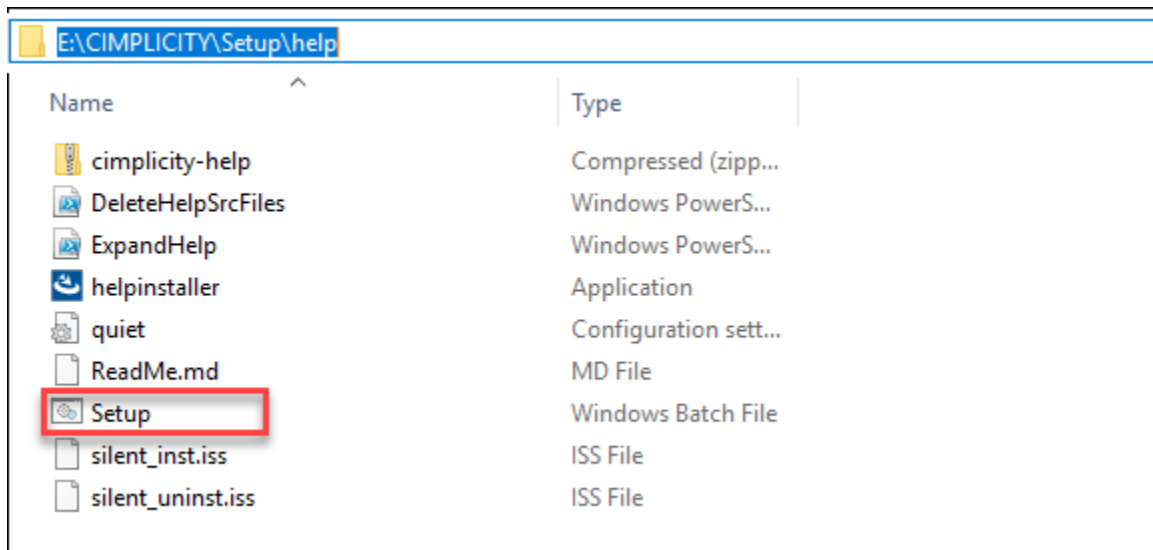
E:\CIMPLICITY\Setup\help

| Name | Type |
|---|---|
| cimplicity-help | Compressed (zipp... |
| DeleteHelpSrcFiles | Windows PowerS... |
| ExpandHelp | Windows PowerS... |
| helpinstaller | Application |
| quiet | Configuration sett... |
| ReadMe.md | MD File |
| Setup | Windows Batch File |
| silent_inst.iss | ISS File |
| silent_uninst.iss | ISS File |